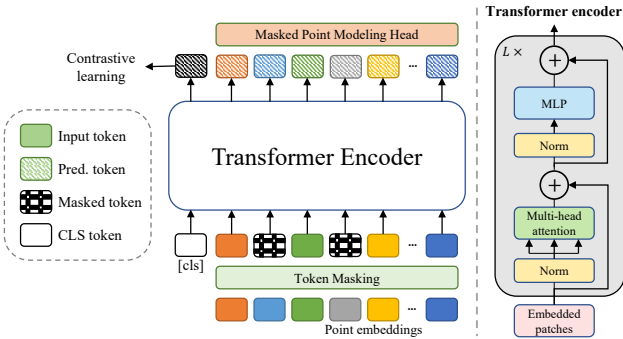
Masked Point Modeling Head

Contrastive learning

...

Input token

Pred. token

Masked token

CLS token

Transformer Encoder

...

[cls]

Token Masking

...

Point embeddings

Transformer encoder

$L \times$

$+$

MLP

Norm

$+$

Multi-head attention

Norm

Embedded patches